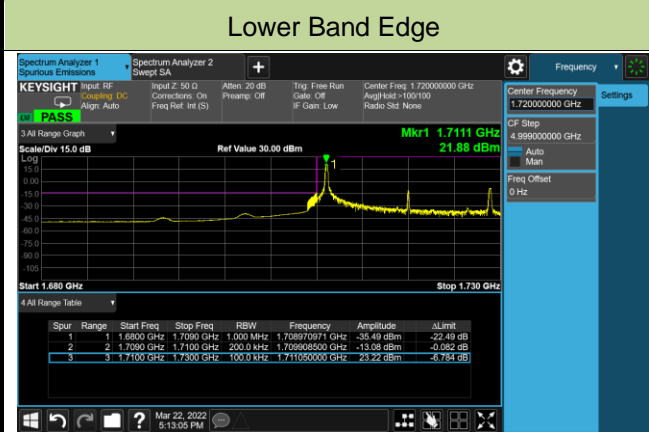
Lower Band Edge

Spectrum Analyzer 1 Spurious Emissions

Spectrum Analyzer 2 Swept SA

+

Frequency

KEYSIGHT Input: RF Coupling: DC Align: Auto

Input Z: 50 Ω Corrections: On Freq Ref: Int (S)

Atten: 20 dB Preamp: Off

Trig: Free Run Gate: Off IF Gain: Low

Center Freq: 1.720000000 GHz Avg|Hold:>100/100 Radio Std: None

LXI PASS

3 All Range Graph

Mkr1 1.7111 GHz

21.88 dBm

Scale/Div 15.0 dB

Ref Value 30.00 dBm

Log

15.0

0.00

-15.0

-30.0

-45.0

-60.0

-75.0

-90.0

-105

1

Start 1.680 GHz

Stop 1.730 GHz

4 All Range Table

| Spur | Range | Start Freq | Stop Freq | RBW | Frequency | Amplitude | ΔLimit |
|---|---|---|---|---|---|---|---|
| 1 | 1 | 1.6800 GHz | 1.7090 GHz | 1.000 MHz | 1.708970971 GHz | -35.49 dBm | -22.49 dB |
| 2 | 2 | 1.7090 GHz | 1.7100 GHz | 200.0 kHz | 1.709908500 GHz | -13.08 dBm | -0.082 dB |
| 3 | 3 | 1.7100 GHz | 1.7300 GHz | 100.0 kHz | 1.711050000 GHz | 23.22 dBm | -6.784 dB |

Center Frequency
1.720000000 GHz

Settings

CF Step
4.999000000 GHz
Auto
Man

Freq Offset
0 Hz

?

Mar 22, 2022
5:13:05 PM